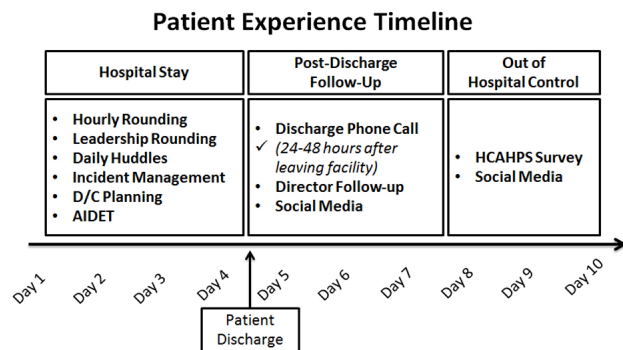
Patient Experience Timeline

| Hospital Stay | Post-Discharge Follow-Up | Out of Hospital Control |
|---|---|---|
| • Hourly Rounding<br>• Leadership Rounding<br>• Daily Huddles<br>• Incident Management<br>• D/C Planning<br>• AIDET | • Discharge Phone Call<br>✓ (24-48 hours after leaving facility)<br>• Director Follow-up<br>• Social Media | • HCAHPS Survey<br>• Social Media |

Day 1 Day 2 Day 3 Day 4 Day 5 Day 6 Day 7 Day 8 Day 9 Day 10

Patient Discharge